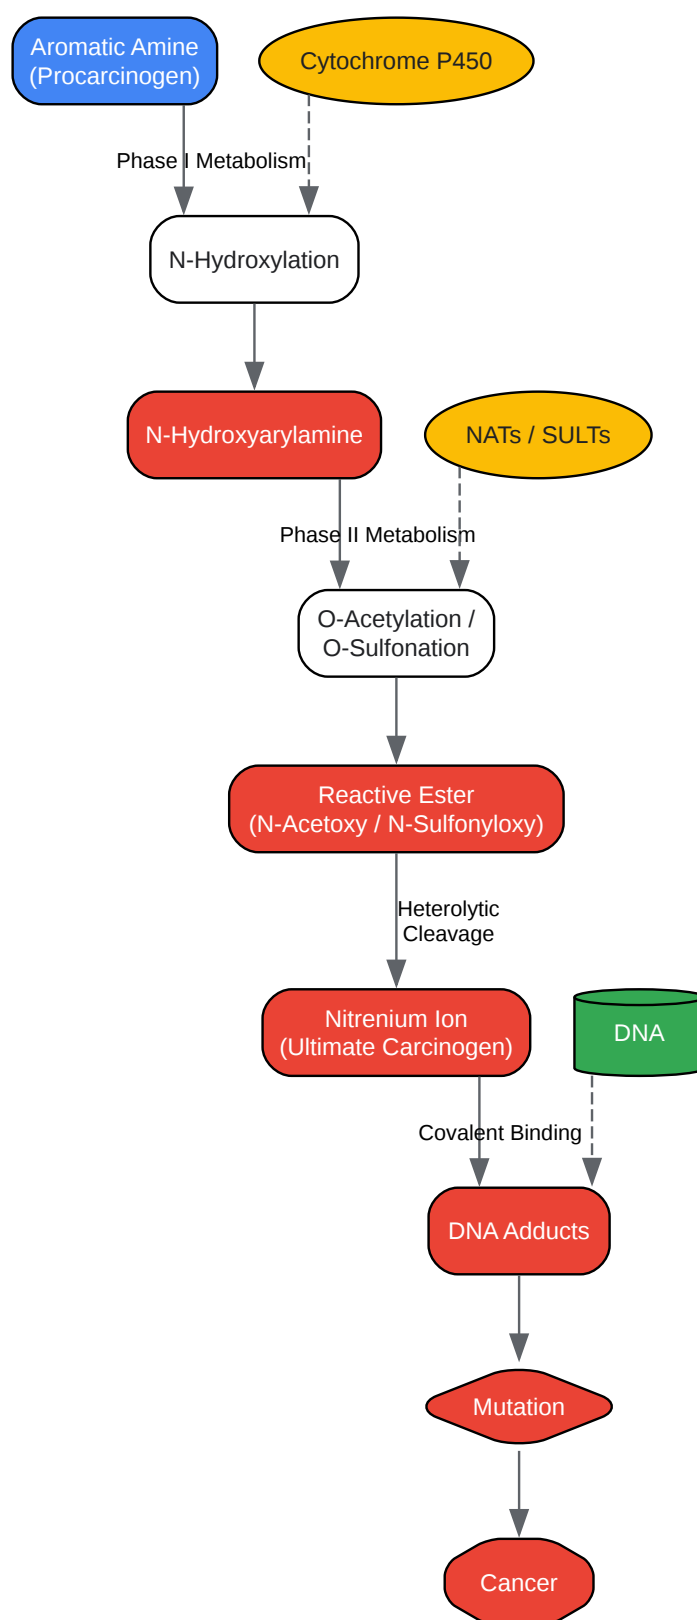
Aromatic Amine
(Procarcinogen)

Cytochrome P450

Phase I Metabolism

N-Hydroxylation

N-Hydroxyarylamine

NATs / SULTs

Phase II Metabolism

O-Acetylation /
O-Sulfonation

Reactive Ester
(N-Acetoxy / N-Sulfonyloxy)

Heterolytic
Cleavage

Nitrenium Ion
(Ultimate Carcinogen)

DNA

Covalent Binding

DNA Adducts

Mutation

Cancer